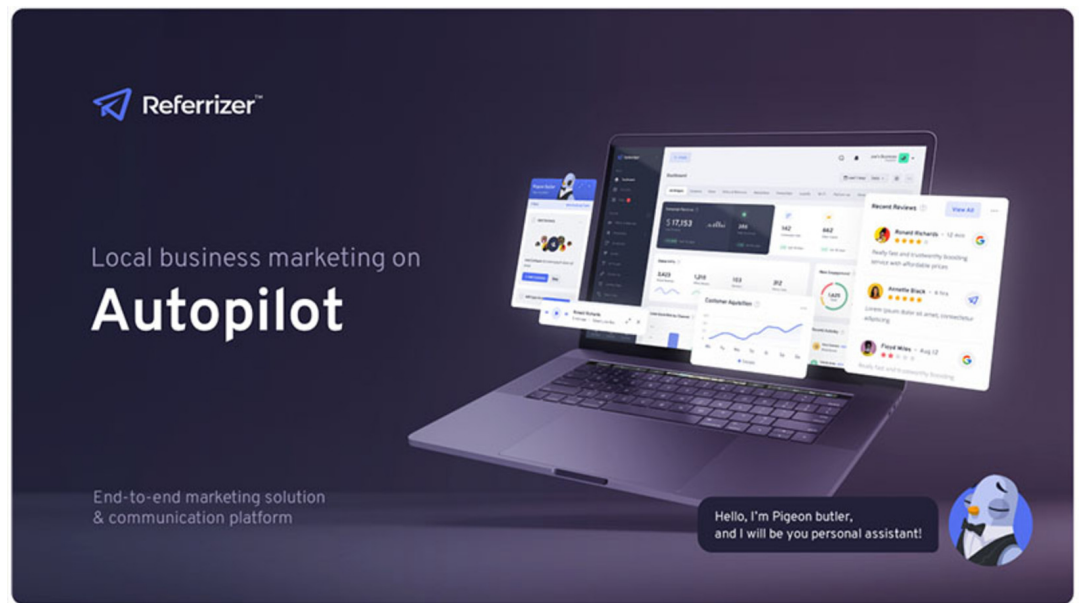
Referrizer™

Local business marketing on
Autopilot

End-to-end marketing solution
& communication platform

Dashboard

$ 17,153

142

662

5403

1,213

153

312

Customer Aquisition

Recent Reviews

View All

Ronald Richards · 12 min

Really fast and trustworthy boosting service with affordable prices

Annette Black · 4 hrs

Lorem ipsum dolor sit amet, consectetur adipiscing

Floyd Miles · Aug 17

Really fast and trustworthy boosting

Pigeon Butler

Hello, I'm Pigeon butler,
and I will be you personal assistant!